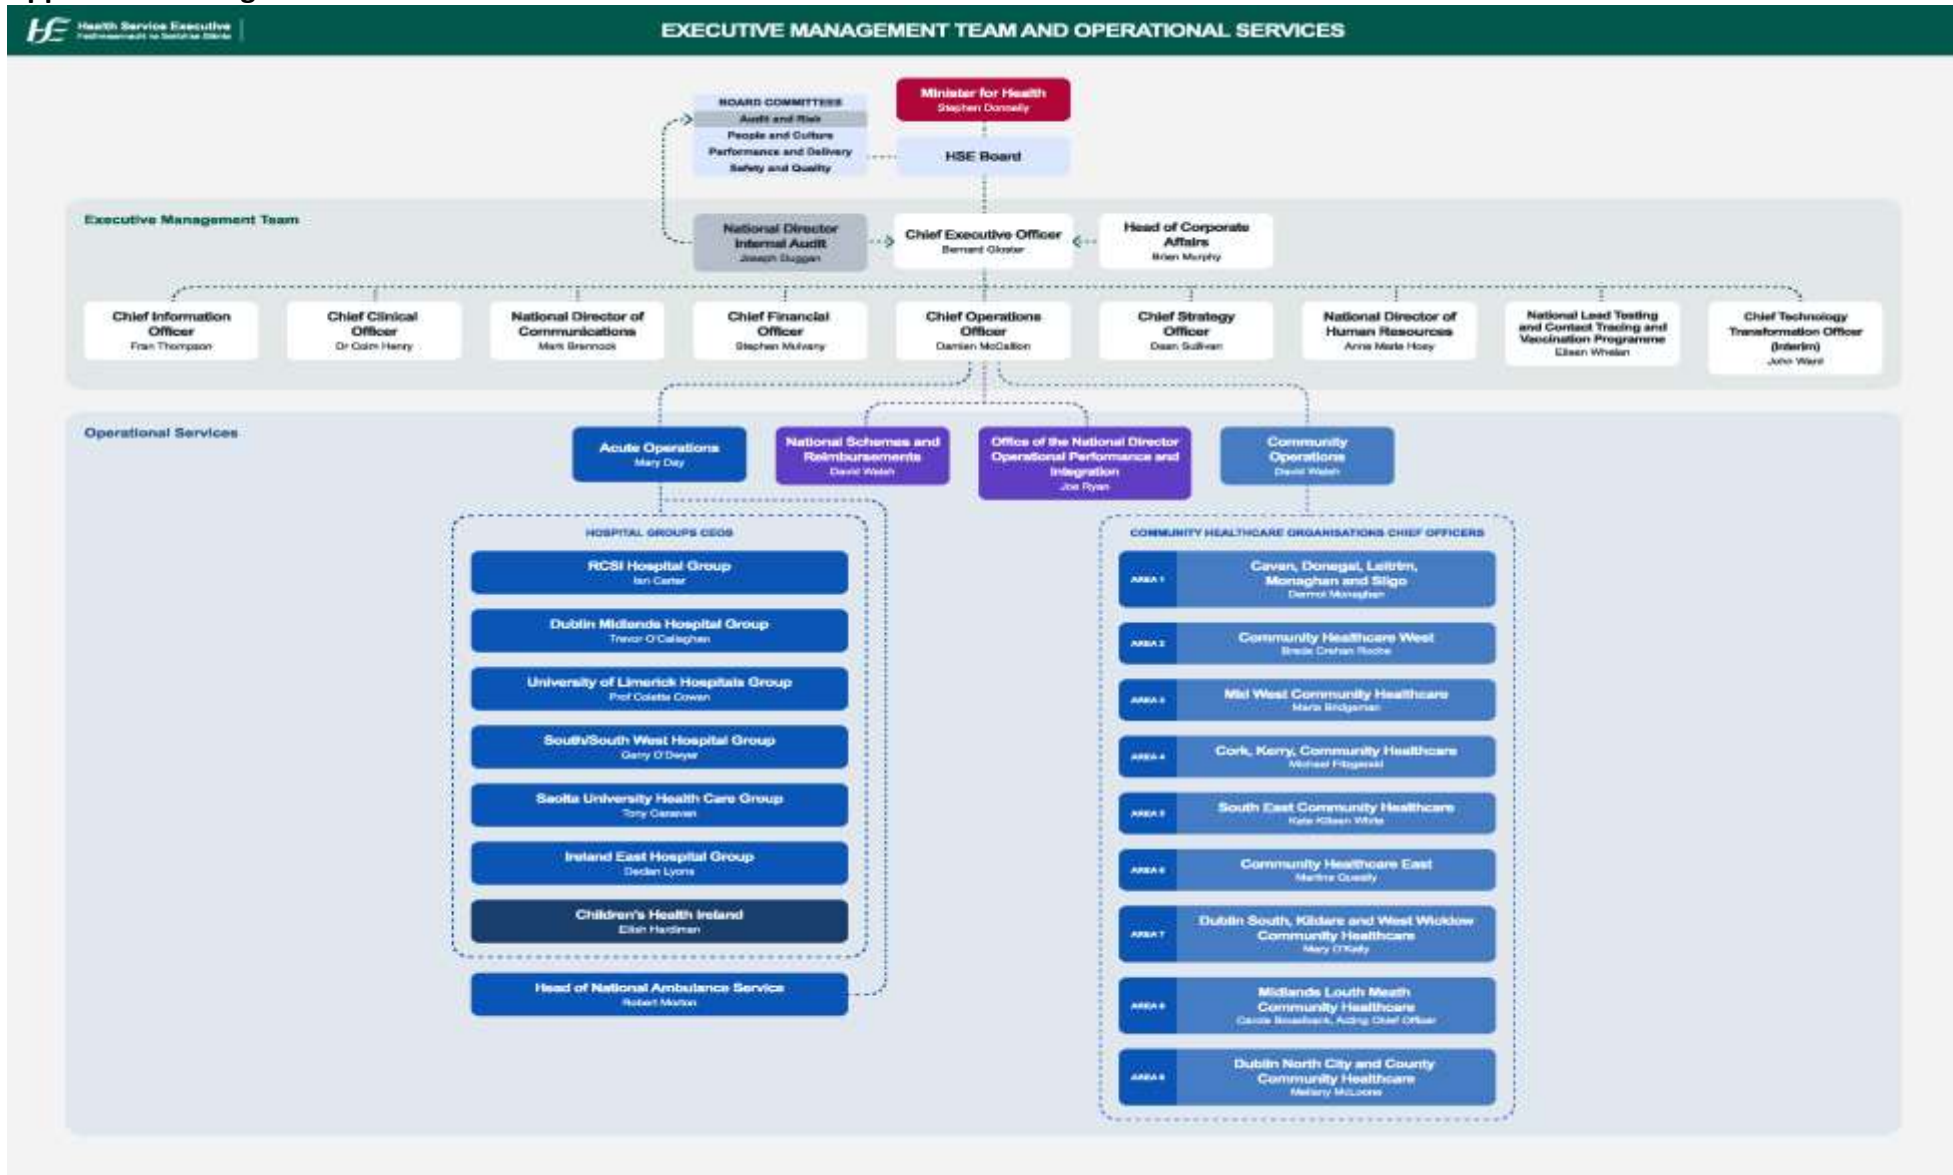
Health Service Executive
Feidhmeannacht na Seirbhíse Sláinte

EXECUTIVE MANAGEMENT TEAM AND OPERATIONAL SERVICES

Minister for Health
Stephen Donnelly

BOARD COMMITTEES
Audit and Risk
People and Culture
Performance and Delivery
Safety and Quality

HSE Board

Executive Management Team

National Director Internal Audit
Joseph Duggan

Chief Executive Officer
Bernard Gloster

Head of Corporate Affairs
Brian Murphy

Chief Information Officer
Fran Thompson

Chief Clinical Officer
Dr Colm Henry

National Director of Communications
Mark Brennock

Chief Financial Officer
Stephen Mulvany

Chief Operations Officer
Damien McCallion

Chief Strategy Officer
Dean Sullivan

National Director of Human Resources
Anne Marie Hoey

National Lead Testing and Contact Tracing and Vaccination Programme
Eileen Whelan

Chief Technology Transformation Officer (Interim)
John Ward

Operational Services

Acute Operations
Mary Day

National Schemes and Reimbursements
David Walsh

Office of the National Director Operational Performance and Integration
Joe Ryan

Community Operations
David Walsh

HOSPITAL GROUPS CEOS

RCSI Hospital Group
Ian Carter

Dublin Midlands Hospital Group
Trevor O'Callaghan

University of Limerick Hospitals Group
Prof Colette Cowan

South/South West Hospital Group
Gerry O'Dwyer

Saolta University Health Care Group
Tony Canavan

Ireland East Hospital Group
Declan Lyons

Children's Health Ireland
Eilish Hardiman

Head of National Ambulance Service
Robert Morton

COMMUNITY HEALTHCARE ORGANISATIONS CHIEF OFFICERS

AREA 1 Cavan, Donegal, Leitrim, Monaghan and Sligo
Dermot Monaghan

AREA 2 Community Healthcare West
Breda Crehan Roche

AREA 3 Mid West Community Healthcare
Maria Bridgeman

AREA 4 Cork, Kerry, Community Healthcare
Michael Fitzgerald

AREA 5 South East Community Healthcare
Kate Killeen White

AREA 6 Community Healthcare East
Martina Queally

AREA 7 Dublin South, Kildare and West Wicklow Community Healthcare
Mary O'Kelly

AREA 8 Midlands Louth Meath Community Healthcare
Carole Broadbank, Acting Chief Officer

AREA 9 Dublin North City and County Community Healthcare
Mellany McLoone